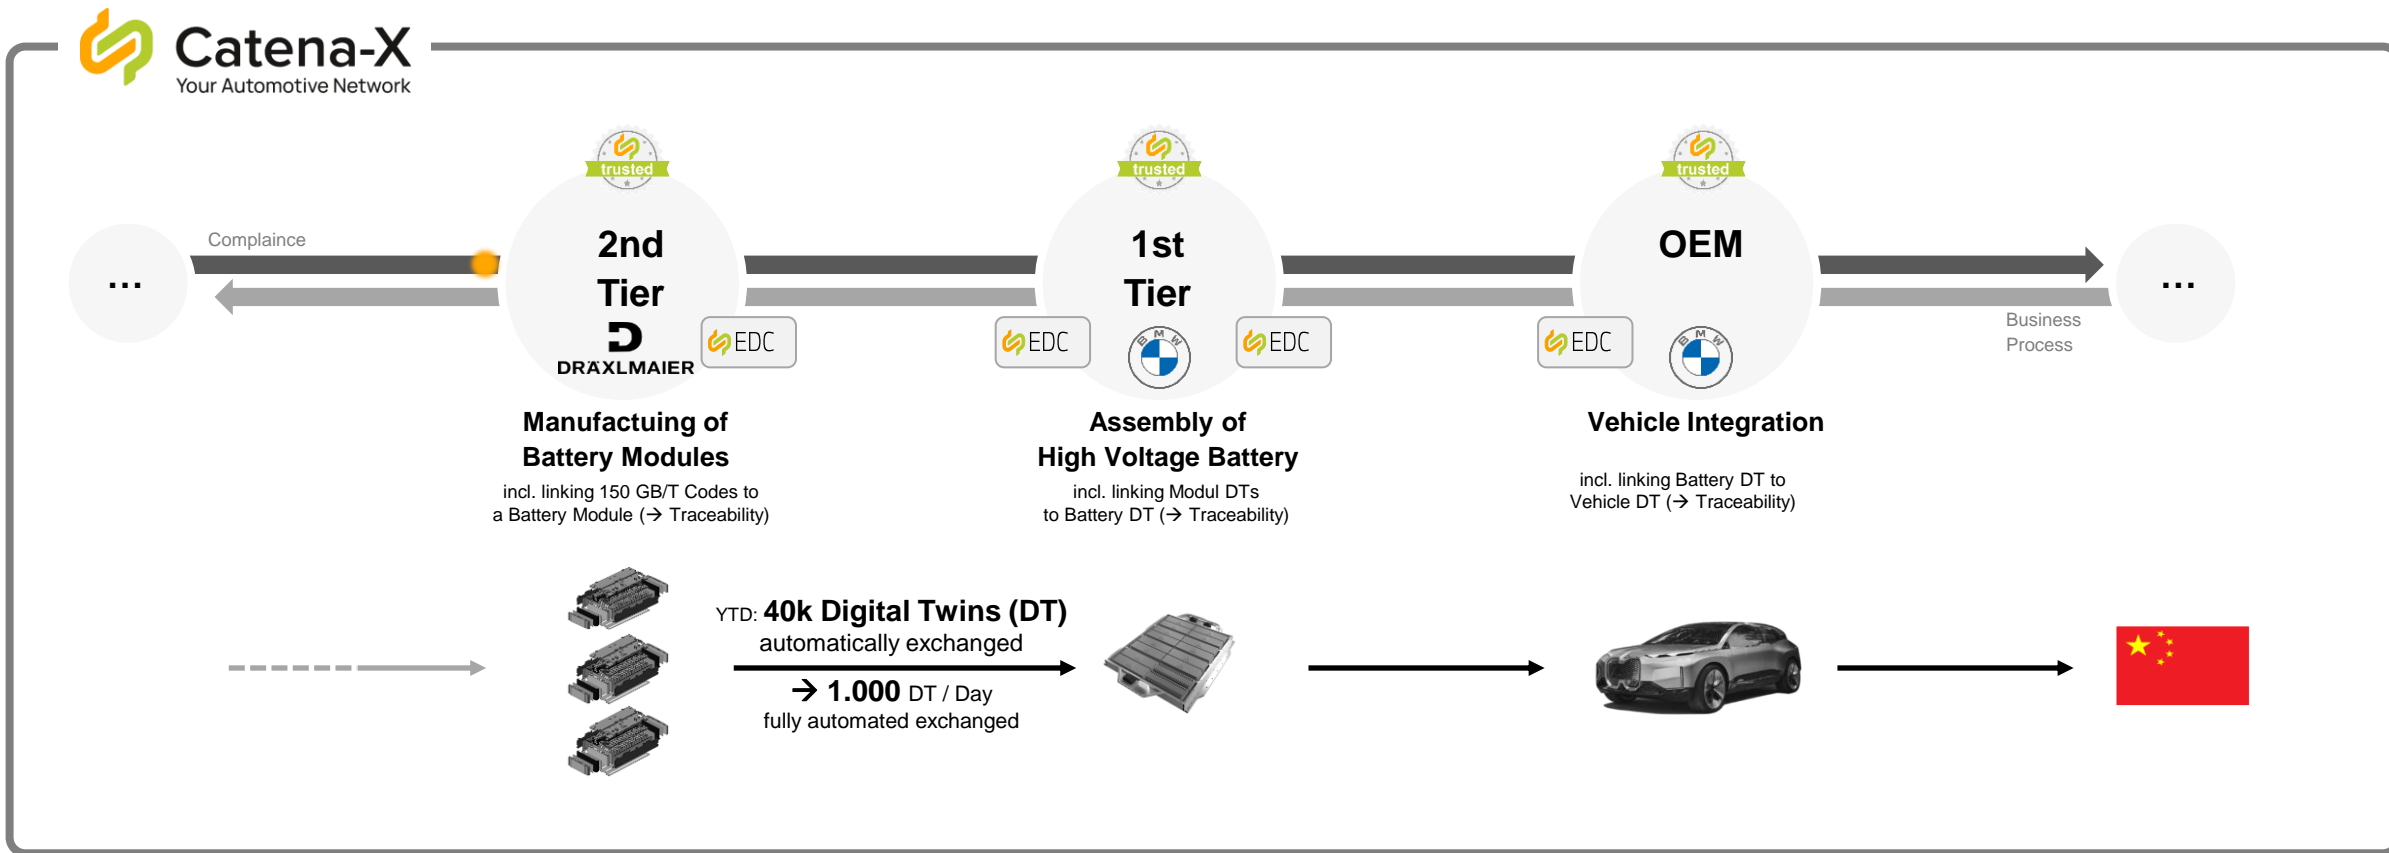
Catena-X
Your Automotive Network

trusted
trusted
trusted

...

Complaince

2nd Tier

DRÄXLMAIER

EDC

EDC

1st Tier

BMW

EDC

EDC

OEM

BMW

Business Process

...

Manufactuing of Battery Modules
incl. linking 150 GB/T Codes to a Battery Module (→ Traceability)

Assembly of High Voltage Battery
incl. linking Modul DTs to Battery DT (→ Traceability)

Vehicle Integration
incl. linking Battery DT to Vehicle DT (→ Traceability)

YTD: 40k Digital Twins (DT) automatically exchanged

→ 1.000 DT / Day
fully automated exchanged